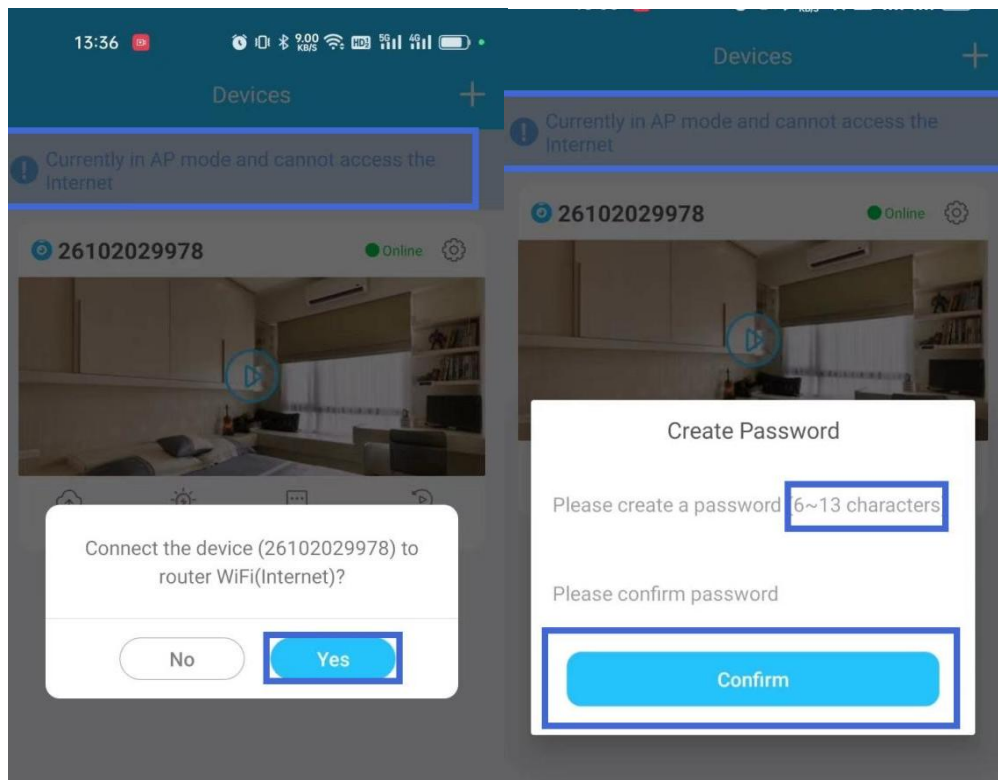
13:36 9.00 KB/S HD 5G 4G

Devices +

Currently in AP mode and cannot access the Internet

26102029978 Online

Connect the device (26102029978) to router WiFi(Internet)?

No Yes

Devices +

Currently in AP mode and cannot access the Internet

26102029978 Online

Create Password

Please create a password 6~13 characters

Please confirm password

Confirm